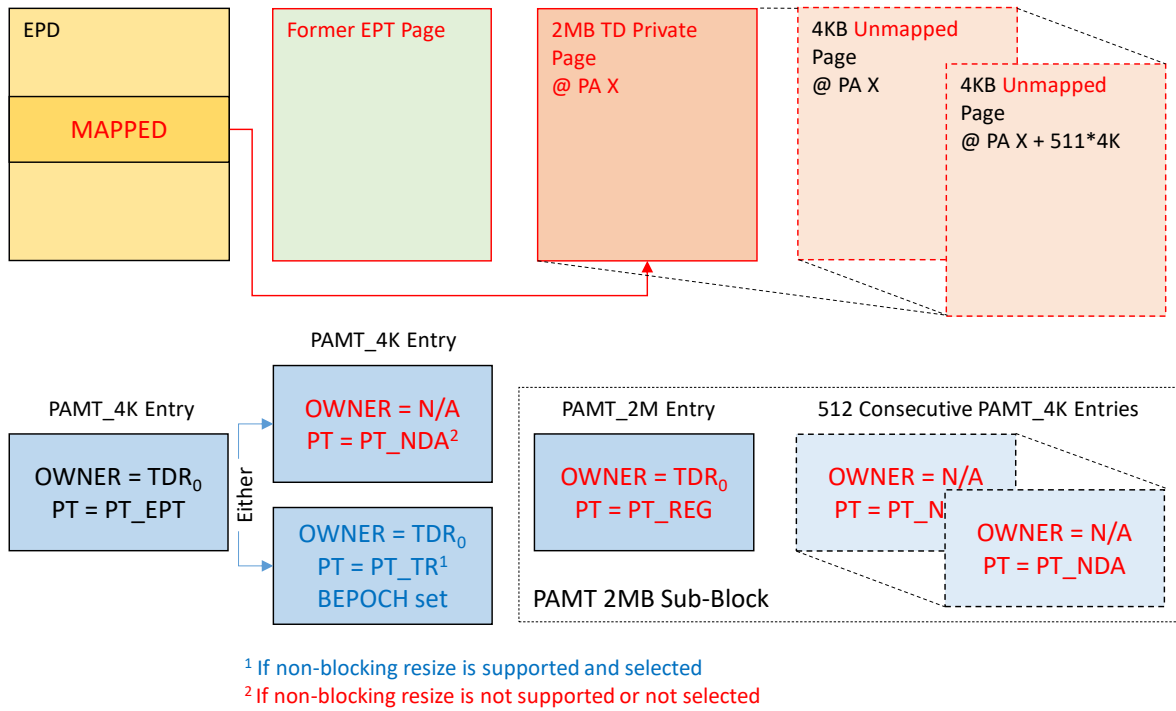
EPD

MAPPED

Former EPT Page

2MB TD Private Page @ PA X

4KB Unmapped Page @ PA X

4KB Unmapped Page @ PA X + 511*4K

PAMT_4K Entry

OWNER = $TDR_0$
PT = PT_EPT

Either

PAMT_4K Entry

OWNER = N/A
PT = PT_NDA$^2$

OWNER = $TDR_0$
PT = PT_TR$^1$
BEPOCH set

PAMT_2M Entry

OWNER = $TDR_0$
PT = PT_REG

512 Consecutive PAMT_4K Entries

OWNER = N/A
PT = PT_N

OWNER = N/A
PT = PT_NDA

PAMT 2MB Sub-Block

$^1$ If non-blocking resize is supported and selected
$^2$ If non-blocking resize is not supported or not selected